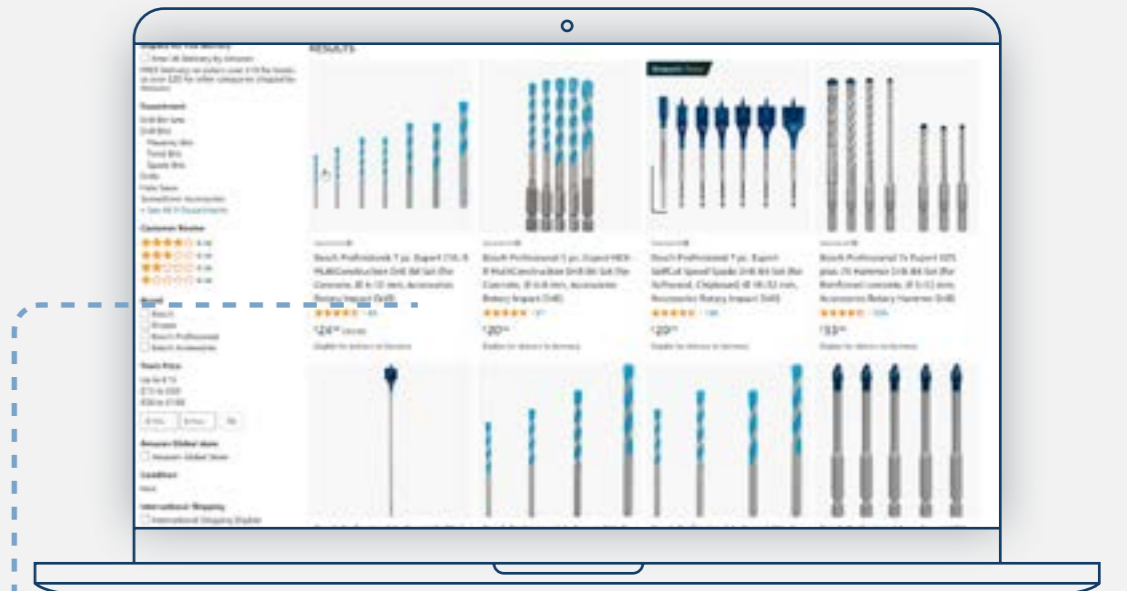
RESULTS

Department
Drill Bit Sets
Drill Bits
Masonry Bits
Twist Bits
Spade Bits

Customer Review

Brand
Bosch
Bosch Professional

Amazon Global Store

Condition
New

International Shipping

Bosch Professional 7 pc. Expert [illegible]
Bosch Professional 5 pc. Expert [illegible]
Bosch Professional 7 pc. Expert SelfCut Speed Spade Drill Bit Set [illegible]
Bosch Professional 7x Expert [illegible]

$24
$20
$20
$53